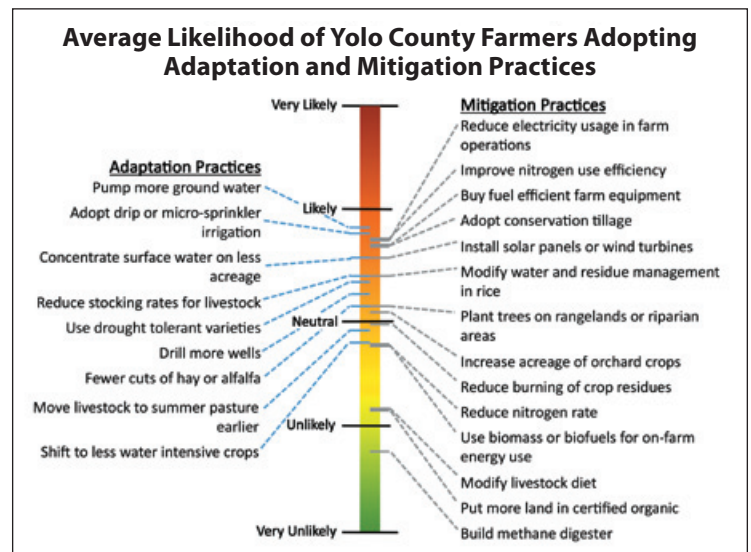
Average Likelihood of Yolo County Farmers Adopting Adaptation and Mitigation Practices

Very Likely

Likely

Neutral

Unlikely

Very Unlikely

Adaptation Practices
Pump more ground water
Adopt drip or micro-sprinkler irrigation
Concentrate surface water on less acreage
Reduce stocking rates for livestock
Use drought tolerant varieties
Drill more wells
Fewer cuts of hay or alfalfa
Move livestock to summer pasture earlier
Shift to less water intensive crops

Mitigation Practices
Reduce electricity usage in farm operations
Improve nitrogen use efficiency
Buy fuel efficient farm equipment
Adopt conservation tillage
Install solar panels or wind turbines
Modify water and residue management in rice
Plant trees on rangelands or riparian areas
Increase acreage of orchard crops
Reduce burning of crop residues
Reduce nitrogen rate
Use biomass or biofuels for on-farm energy use
Modify livestock diet
Put more land in certified organic
Build methane digester